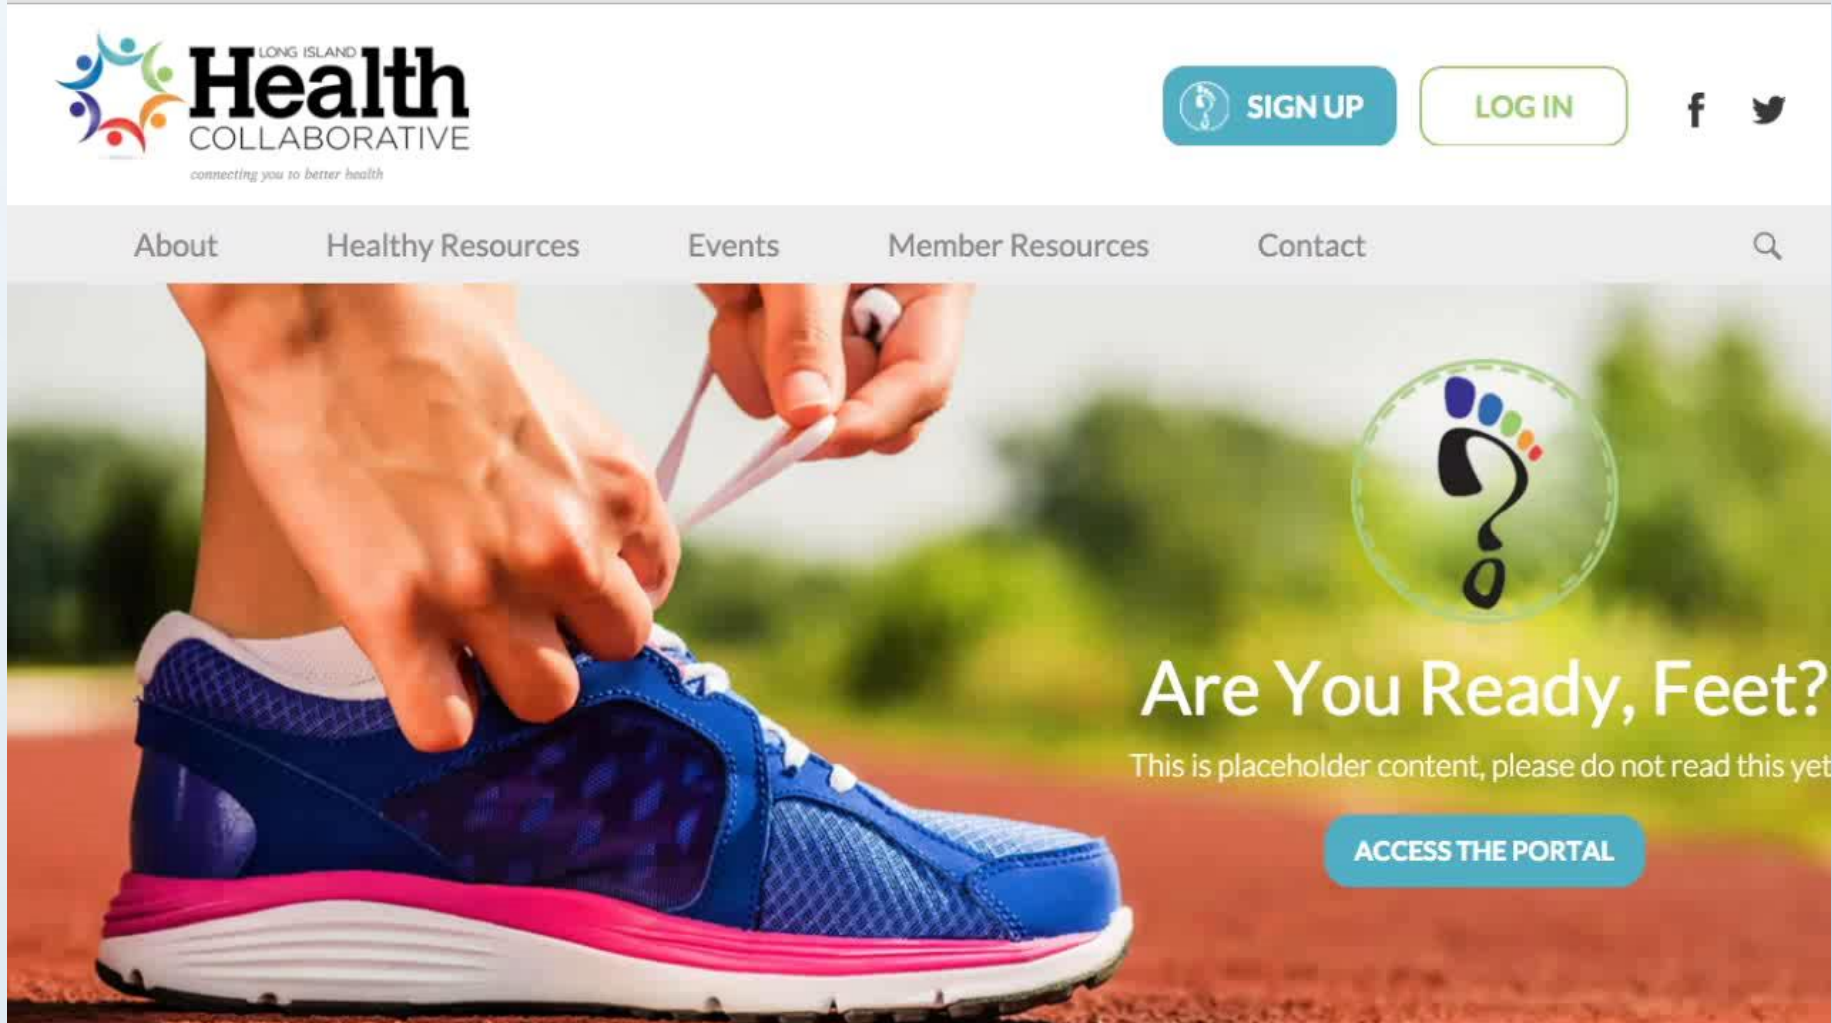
LONG ISLAND Health COLLABORATIVE
connecting you to better health

SIGN UP LOG IN

About Healthy Resources Events Member Resources Contact

Are You Ready, Feet?
This is placeholder content, please do not read this yet

ACCESS THE PORTAL